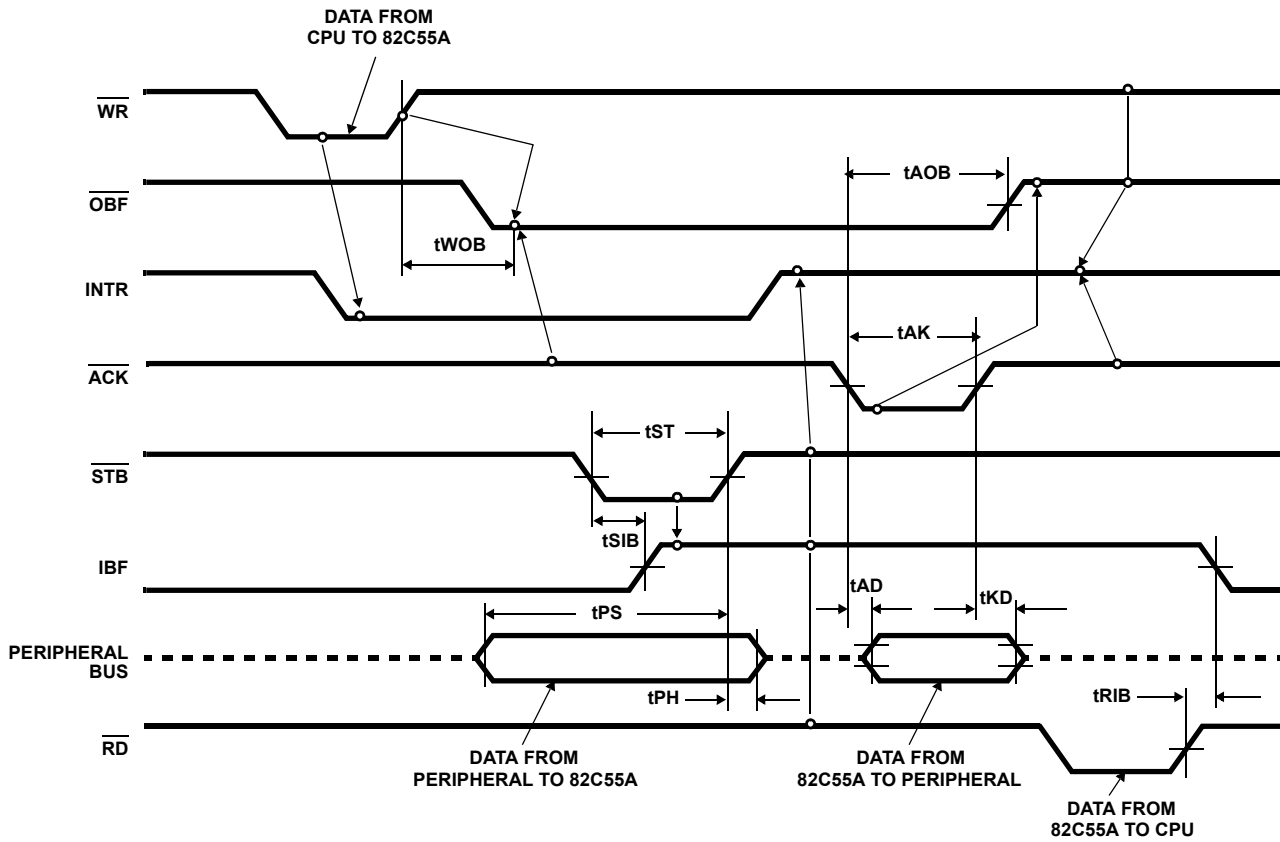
DATA FROM CPU TO 82C55A

$\overline{WR}$

$\overline{OBF}$

INTR

$\overline{ACK}$

$\overline{STB}$

IBF

PERIPHERAL BUS

$\overline{RD}$

tAOB

tWOB

tAK

tST

tSIB

tPS

tAD

tKD

tPH

tRIB

DATA FROM PERIPHERAL TO 82C55A

DATA FROM 82C55A TO PERIPHERAL

DATA FROM 82C55A TO CPU